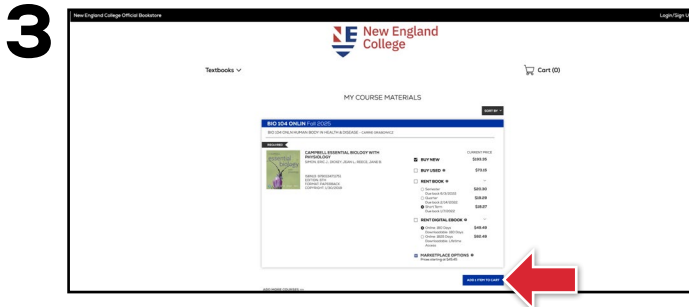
3

New England College Official Bookstore

Login/Sign U

NE New England College

Textbooks

Cart (0)

MY COURSE MATERIALS

SORT BY

BIO 104 ONLIN Fall 2025

BIO 104 ONLIN HUMAN BODY IN HEALTH & DISEASE - CHRIS SKARBINSKI

REQUIRED

CAMPBELL ESSENTIAL BIOLOGY WITH PHYSIOLOGY
SIMON, ERIC J., DICKEY, JEAN L., REECE, JANE B.

ISBN13: 9780134711751
EDITION: 6TH
FORMAT: PAPERBACK
COPYRIGHT: 1/30/2018

CURRENT PRICE

BUY NEW $189.35

BUY USED $75.15

RENT BOOK

Semester
Due back 8/5/2025 $29.90

Quarter
Due back 2/16/2025 $28.29

Short Term
Due back 1/7/2025 $28.57

RENT DIGITAL EBOOK

Online: 180 Days
Downloadable: 180 Days $49.49

Online: 3600 Days
Downloadable: Lifetime Access $68.49

MARKETPLACE OPTIONS
Prices starting at $49.49

ADD 1 ITEM TO CART

ADD MORE COURSES